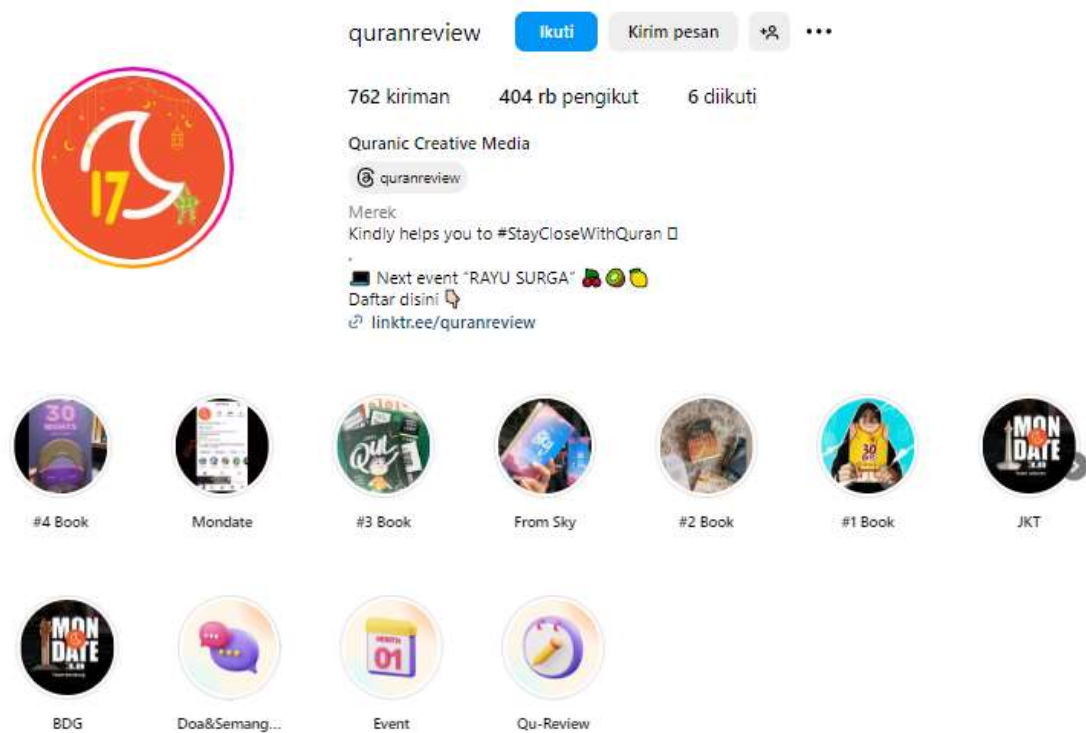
quranreview Ikuti Kirim pesan

762 kiriman 404 rb pengikut 6 diikuti

Quranic Creative Media

quranreview

Merek
Kindly helps you to #StayCloseWithQuran
.
Next event "RAYU SURGA"
Daftar disini
linktr.ee/quranreview

17

#4 Book
Mondate
#3 Book
From Sky
#2 Book
#1 Book
JKT

BDG
Doa&Semang...
Event
Qu-Review